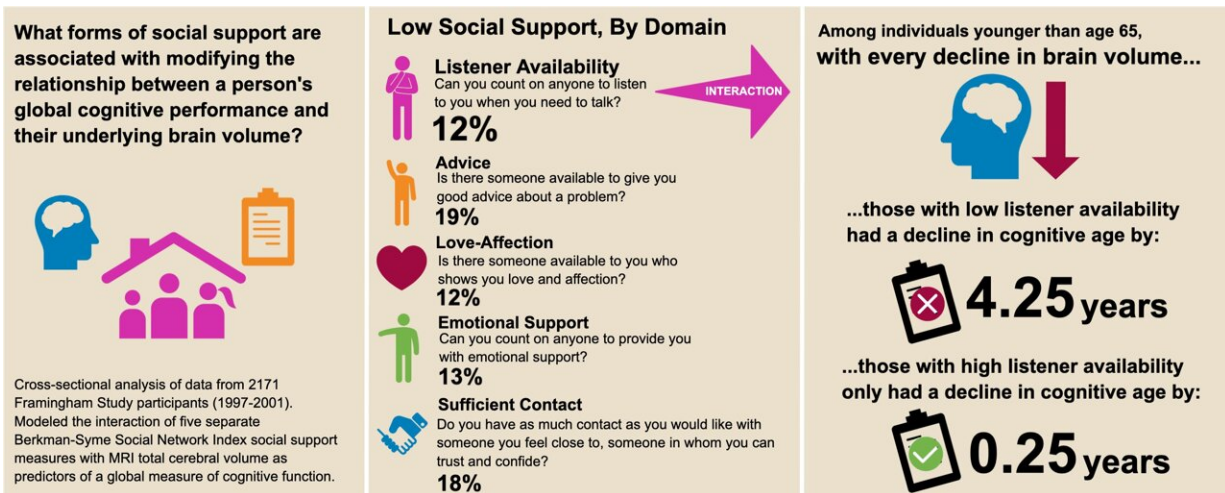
What forms of social support are associated with modifying the relationship between a person's global cognitive performance and their underlying brain volume?

Cross-sectional analysis of data from 2171 Framingham Study participants (1997-2001). Modeled the interaction of five separate Berkman-Syme Social Network Index social support measures with MRI total cerebral volume as predictors of a global measure of cognitive function.

Low Social Support, By Domain

Listener Availability
Can you count on anyone to listen to you when you need to talk?
12%

INTERACTION

Advice
Is there someone available to give you good advice about a problem?
19%

Love-Affection
Is there someone available to you who shows you love and affection?
12%

Emotional Support
Can you count on anyone to provide you with emotional support?
13%

Sufficient Contact
Do you have as much contact as you would like with someone you feel close to, someone in whom you can trust and confide?
18%

Among individuals younger than age 65, with every decline in brain volume...

...those with low listener availability had a decline in cognitive age by:

4.25 years

...those with high listener availability only had a decline in cognitive age by:

0.25 years